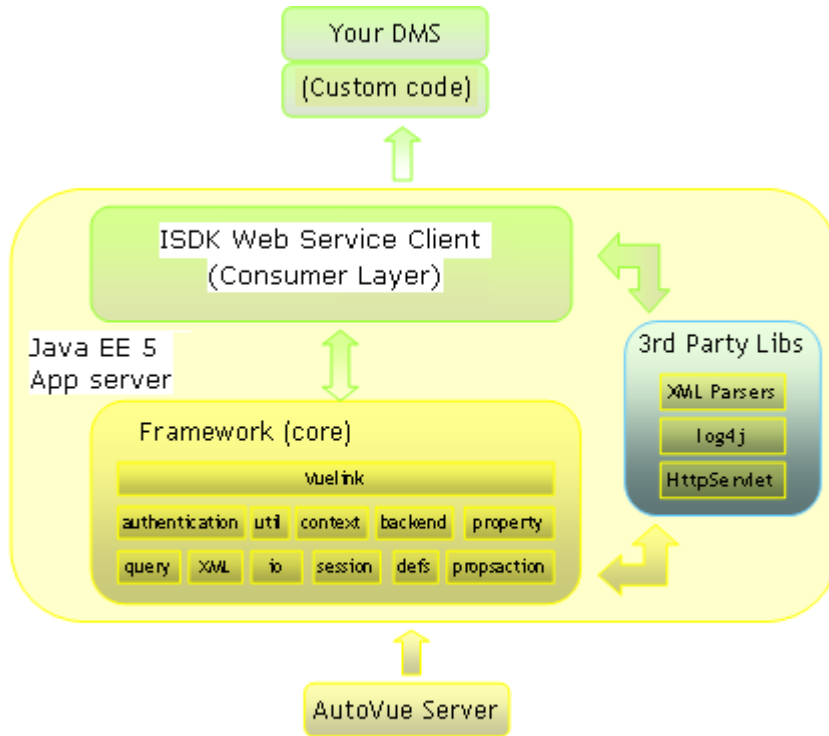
Your DMS

(Custom code)

ISDK Web Service Client
(Consumer Layer)

Java EE 5
App server

3rd Party Libs

XML Parsers

log4j

HttpServlet

Framework (core)

vuelink

authentication

util

context

backend

property

query

XML

io

session

defs

propsaction

AutoVue Server